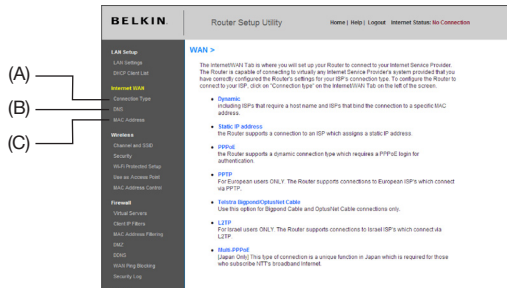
BELKIN

Router Setup Utility

Home | Help | Logout Internet Status: No Connection

LAN Setup
LAN Settings
DHCP Client List

Internet WAN
Connection Type
DNS
MAC Address

Wireless
Channel and SSID
Security
Wi-Fi Protected Setup
Use as Access Point
MAC Address Control

Firewall
Virtual Servers
Client IP Filters
MAC Address Filtering
DMZ
DDNS
WAN Ping Blocking
Security Log

(A)
(B)
(C)

WAN >

The Internet/WAN Tab is where you will set up your Router to connect to your Internet Service Provider. The Router is capable of connecting to virtually any Internet Service Provider's system provided that you have correctly configured the Router's settings for your ISP's connection type. To configure the Router to connect to your ISP, click on "Connection Type" on the Internet/WAN Tab on the left of the screen.

Dynamic
including ISPs that require a host name and ISPs that bind the connection to a specific MAC address.

Static IP address
the Router supports a connection to an ISP which assigns a static IP address

PPPoE
the Router supports a dynamic connection type which requires a PPPoE login for authentication.

PPTP
For European users ONLY. The Router supports connections to European ISP's which connect via PPTP.

Telstra Bigpond/OptusNet Cable
Use this option for Bigpond Cable and OptusNet Cable connections only.

L2TP
For Israeli users ONLY. The Router supports connections to Israeli ISP's which connect via L2TP.

Multi-PPPoE
[Japan Only] This type of connection is a unique function in Japan which is required for those who subscribe NTT's broadband internet.